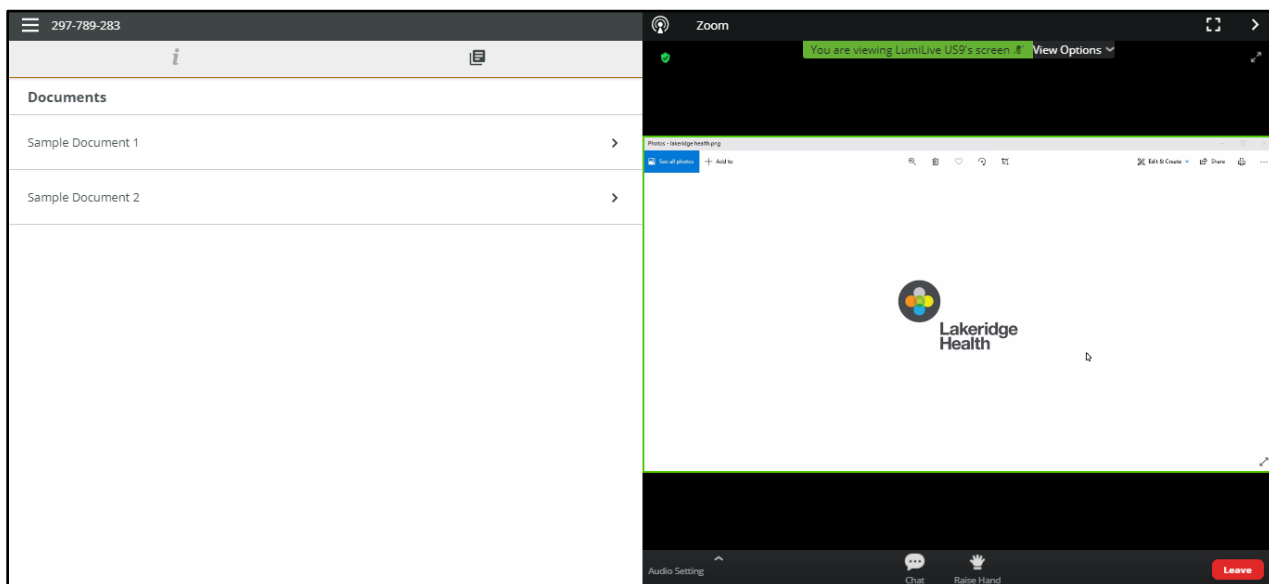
297-789-283

i

Documents

Sample Document 1

Sample Document 2

Zoom

You are viewing LumiLive US9's screen

View Options

Photos - lakeridge health.png

See all photos

Add to

Edit & Create

Share

Lakeridge Health

Audio Setting

Chat

Raise Hand

Leave